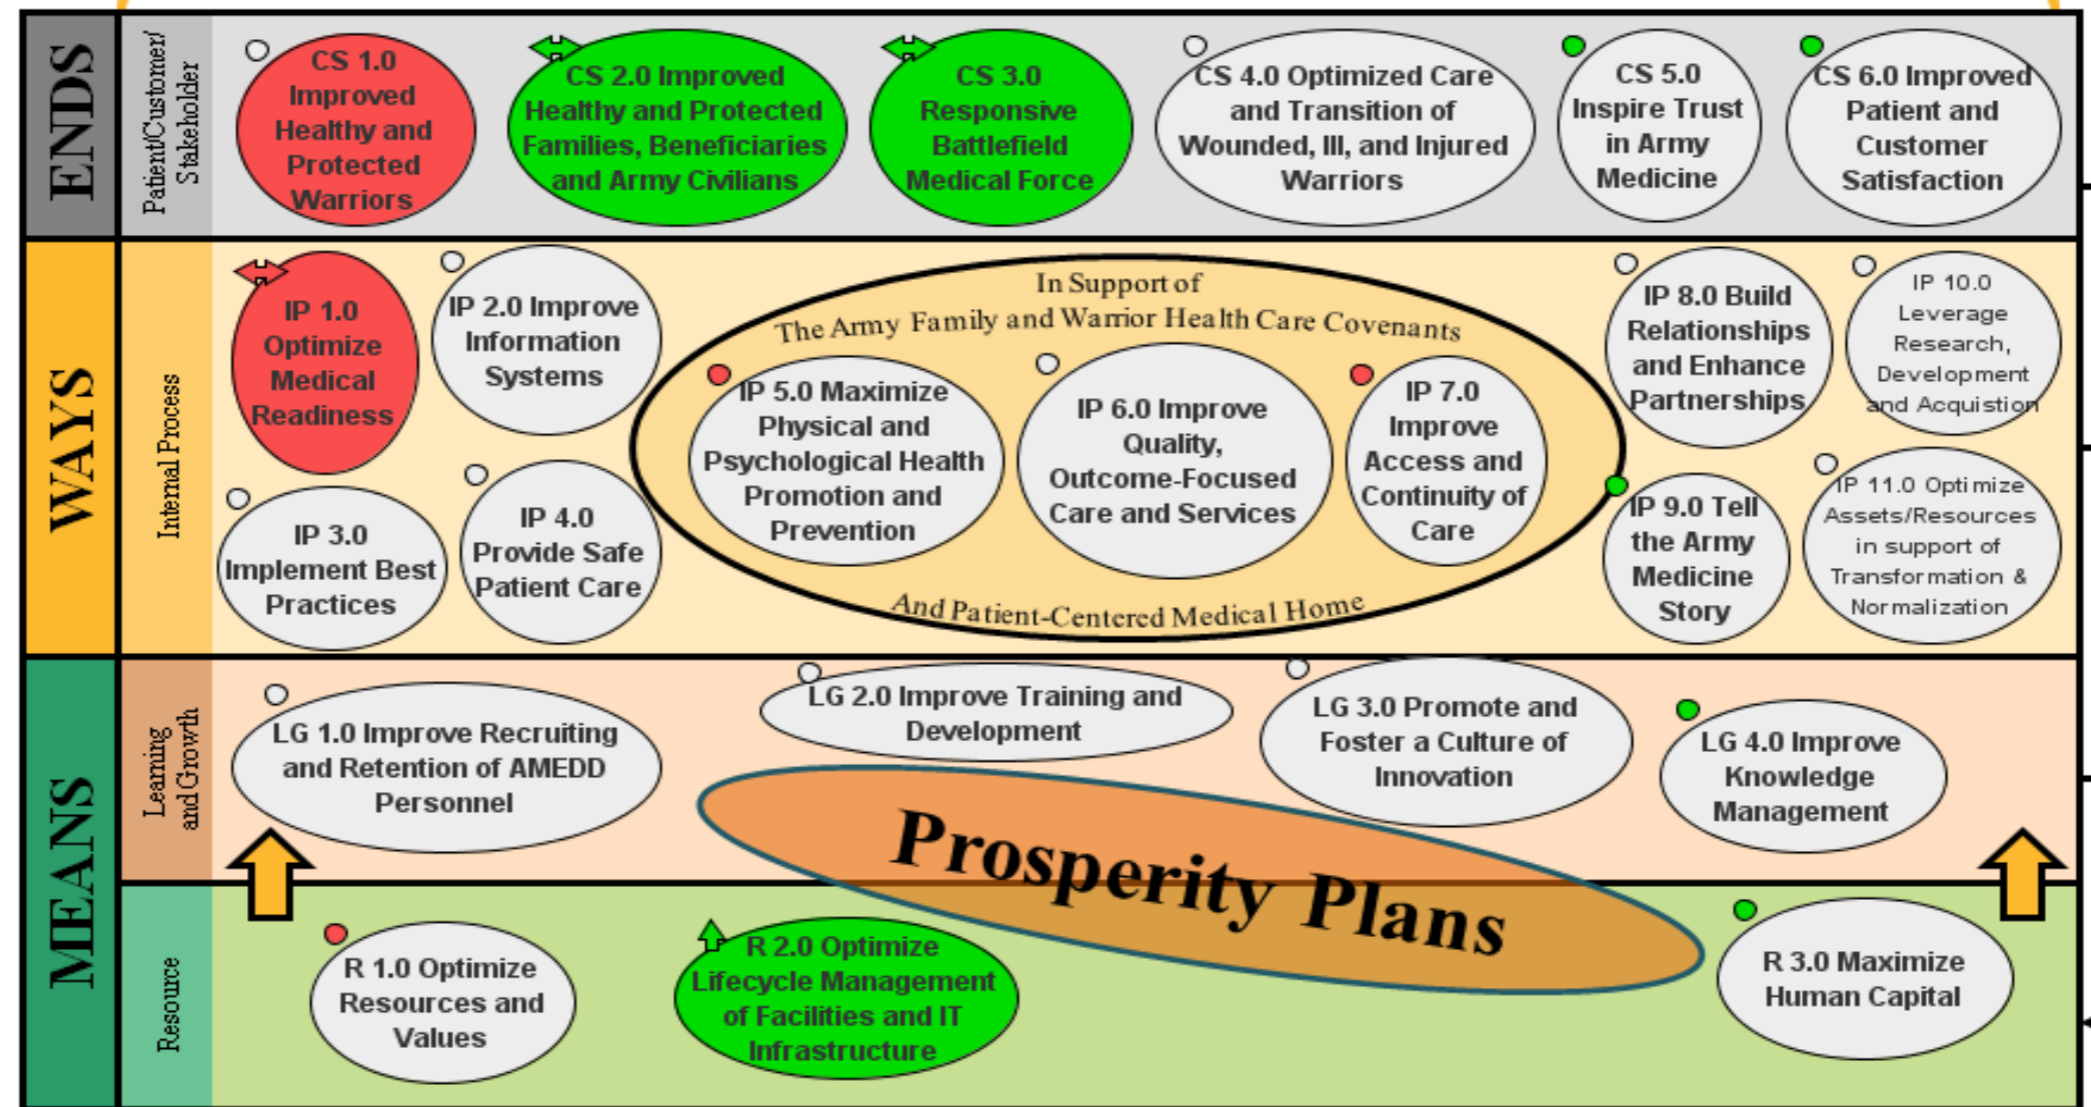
ENDS

Patient/Customer/ Stakeholder

CS 1.0 Improved Healthy and Protected Warriors

CS 2.0 Improved Healthy and Protected Families, Beneficiaries and Army Civilians

CS 3.0 Responsive Battlefield Medical Force

CS 4.0 Optimized Care and Transition of Wounded, Ill, and Injured Warriors

CS 5.0 Inspire Trust in Army Medicine

CS 6.0 Improved Patient and Customer Satisfaction

WAYS

Internal Process

IP 1.0 Optimize Medical Readiness

IP 2.0 Improve Information Systems

In Support of The Army Family and Warrior Health Care Covenants

IP 5.0 Maximize Physical and Psychological Health Promotion and Prevention

IP 6.0 Improve Quality, Outcome-Focused Care and Services

IP 7.0 Improve Access and Continuity of Care

And Patient-Centered Medical Home

IP 8.0 Build Relationships and Enhance Partnerships

IP 10.0 Leverage Research, Development and Acquistion

IP 3.0 Implement Best Practices

IP 4.0 Provide Safe Patient Care

IP 9.0 Tell the Army Medicine Story

IP 11.0 Optimize Assets/Resources in support of Transformation & Normalization

MEANS

Learning and Growth

LG 1.0 Improve Recruiting and Retention of AMEDD Personnel

LG 2.0 Improve Training and Development

LG 3.0 Promote and Foster a Culture of Innovation

LG 4.0 Improve Knowledge Management

Prosperity Plans

Resource

R 1.0 Optimize Resources and Values

R 2.0 Optimize Lifecycle Management of Facilities and IT Infrastructure

R 3.0 Maximize Human Capital